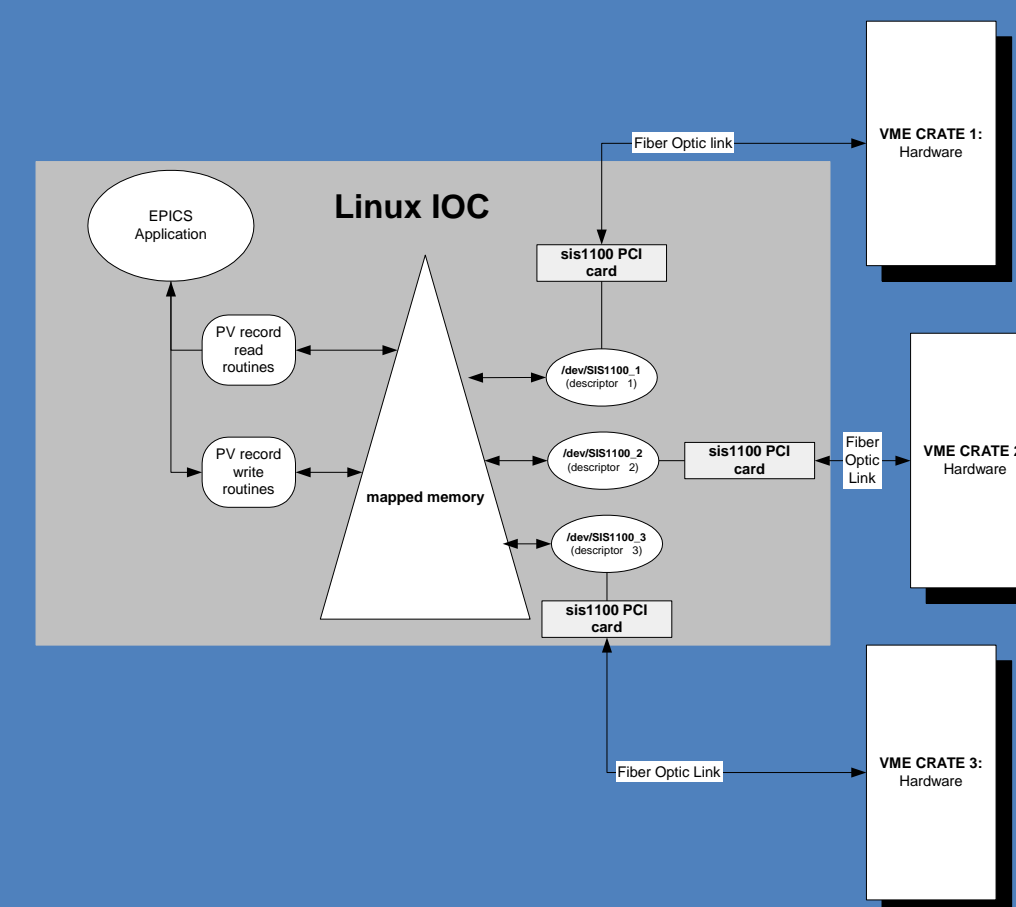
Fiber Optic link

VME CRATE 1:
Hardware

Linux IOC

EPICS Application

sis1100 PCI card

PV record read routines

/dev/SIS1100_1
(descriptor 1)

PV record write routines

/dev/SIS1100_2
(descriptor 2)

sis1100 PCI card

Fiber Optic Link

VME CRATE 2
Hardware

mapped memory

/dev/SIS1100_3
(descriptor 3)

sis1100 PCI card

Fiber Optic Link

VME CRATE 3:
Hardware